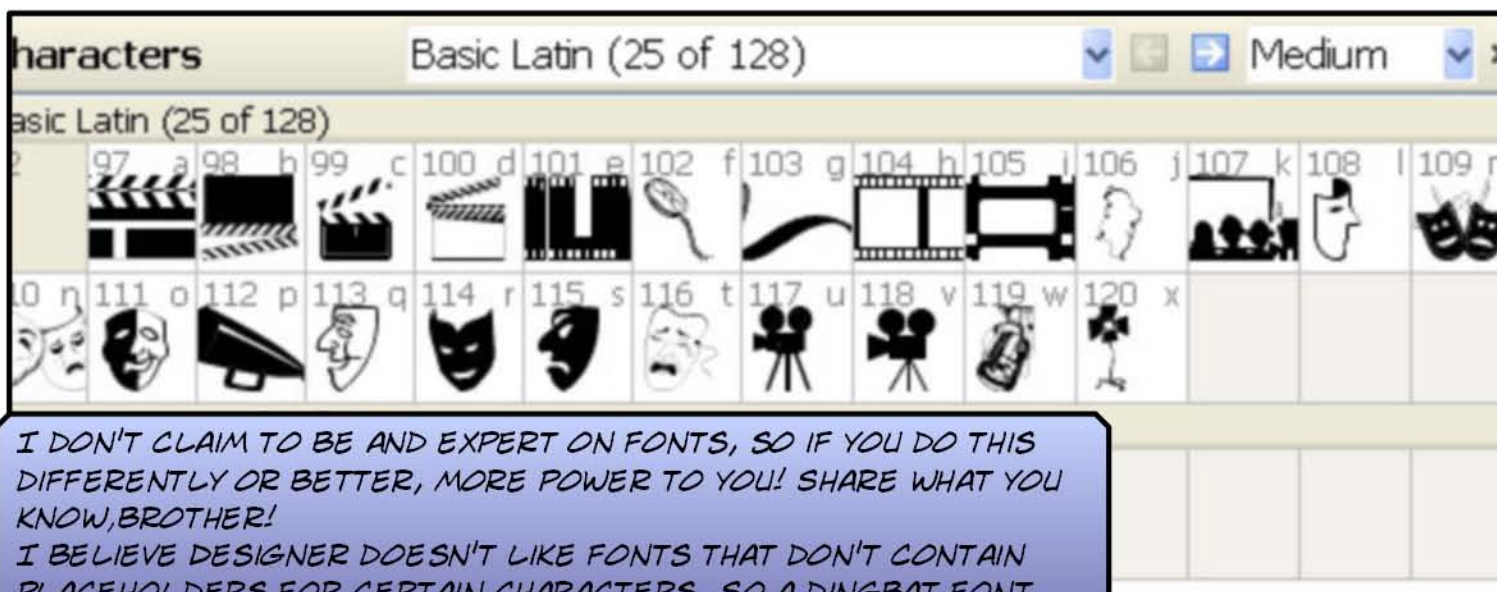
haracters Basic Latin (25 of 128) Medium

asic Latin (25 of 128)

| 2 | 97 a | 98 b | 99 c | 100 d | 101 e | 102 f | 103 g | 104 h | 105 i | 106 j | 107 k | 108 l | 109 m |
|---|---|---|---|---|---|---|---|---|---|---|---|---|---|
| 10 n | 111 o | 112 p | 113 q | 114 r | 115 s | 116 t | 117 u | 118 v | 119 w | 120 x | | | |

I DON'T CLAIM TO BE AND EXPERT ON FONTS, SO IF YOU DO THIS DIFFERENTLY OR BETTER, MORE POWER TO YOU! SHARE WHAT YOU KNOW,BROTHER!
I BELIEVE DESIGNER DOESN'T LIKE FONTS THAT DON'T CONTAIN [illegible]